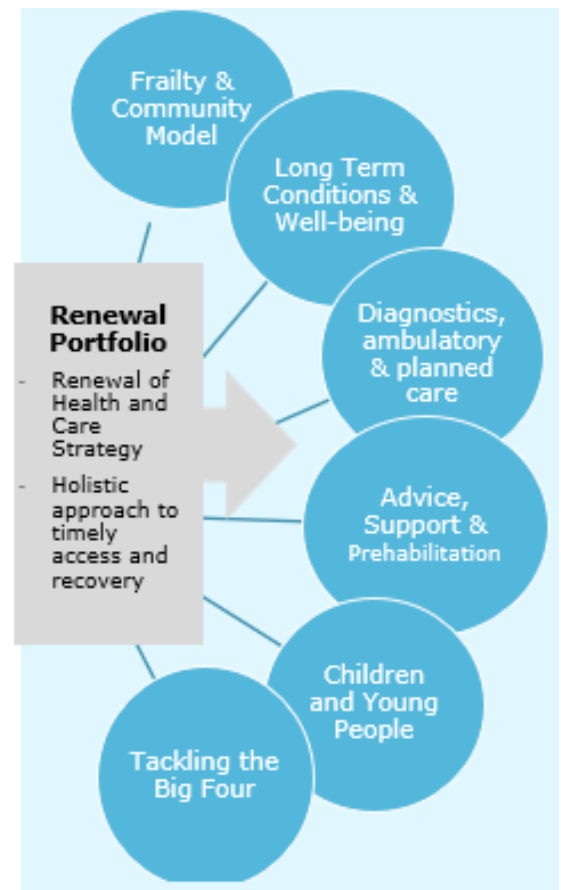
Frailty & Community Model

Long Term Conditions & Well-being

Renewal Portfolio

- Renewal of Health and Care Strategy
- Holistic approach to timely access and recovery

Diagnostics, ambulatory & planned care

Advice, Support & Prehabilitation

Children and Young People

Tackling the Big Four